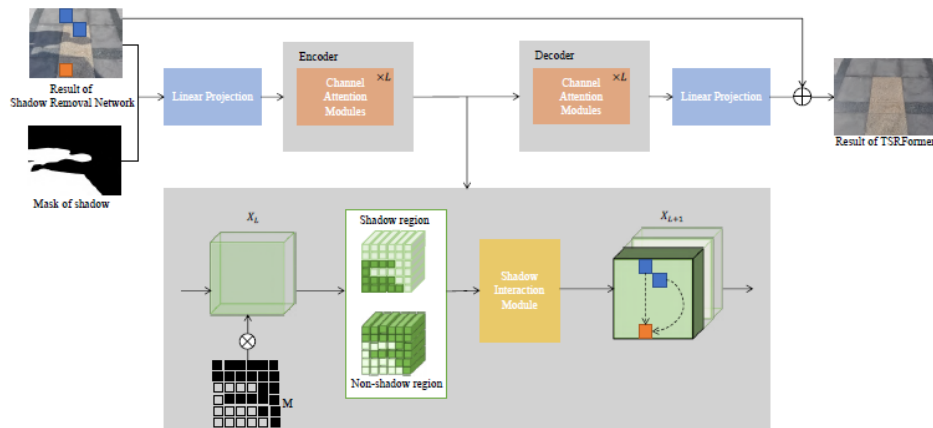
Result of Shadow Removal Network

Mask of shadow

Linear Projection

Encoder

Channel Attention Modules

$\times L$

Decoder

Channel Attention Modules

$\times L$

Linear Projection

Result of TSRFormer

$X_L$

Shadow region

Non-shadow region

M

Shadow Interaction Module

$X_{L+1}$